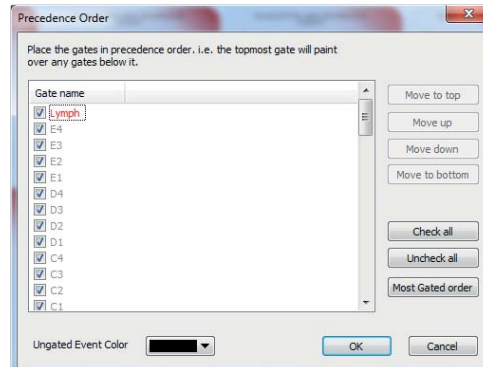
Precedence Order

Place the gates in precedence order. i.e. the topmost gate will paint over any gates below it.

Gate name
Lymph
E4
E3
E2
E1
D4
D3
D2
D1
C4
C3
C2
C1

Move to top
Move up
Move down
Move to bottom

Check all
Uncheck all
Most Gated order

Ungated Event Color

OK
Cancel